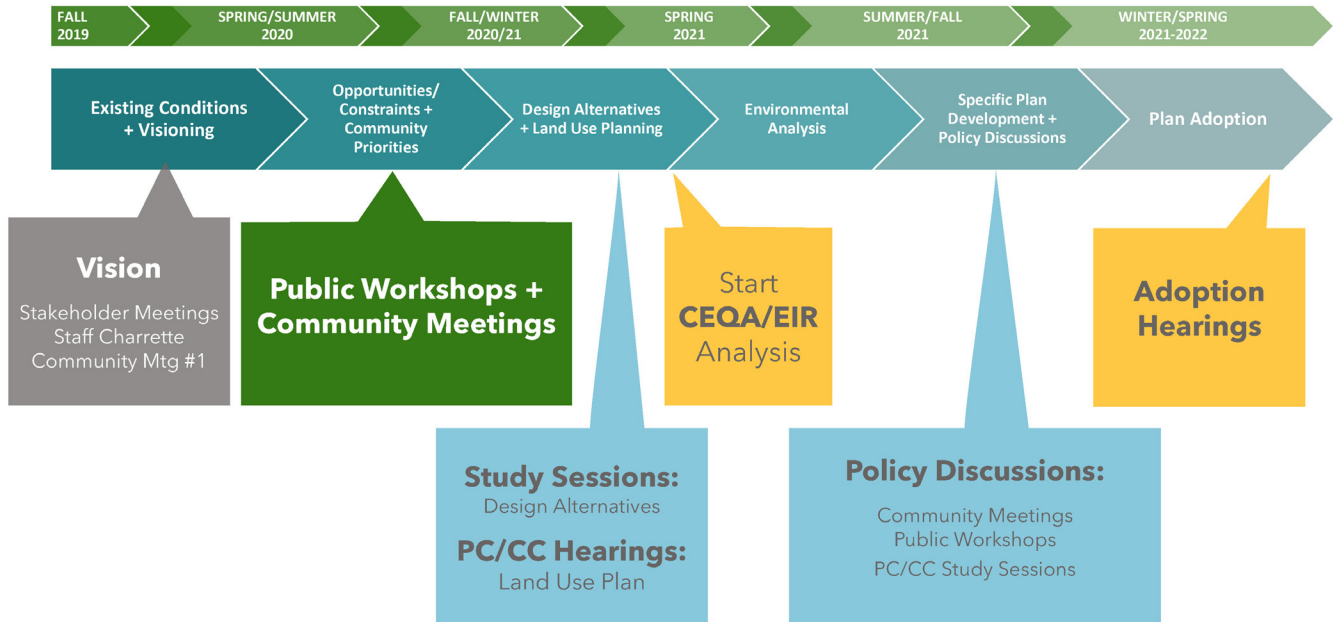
FALL 2019

SPRING/SUMMER 2020

FALL/WINTER 2020/21

SPRING 2021

SUMMER/FALL 2021

WINTER/SPRING 2021-2022

Existing Conditions + Visioning

Opportunities/ Constraints + Community Priorities

Design Alternatives + Land Use Planning

Environmental Analysis

Specific Plan Development + Policy Discussions

Plan Adoption

Vision

Stakeholder Meetings
Staff Charrette
Community Mtg #1

Public Workshops + Community Meetings

Start CEQA/EIR Analysis

Adoption Hearings

Study Sessions:
Design Alternatives

PC/CC Hearings:
Land Use Plan

Policy Discussions:

Community Meetings
Public Workshops
PC/CC Study Sessions